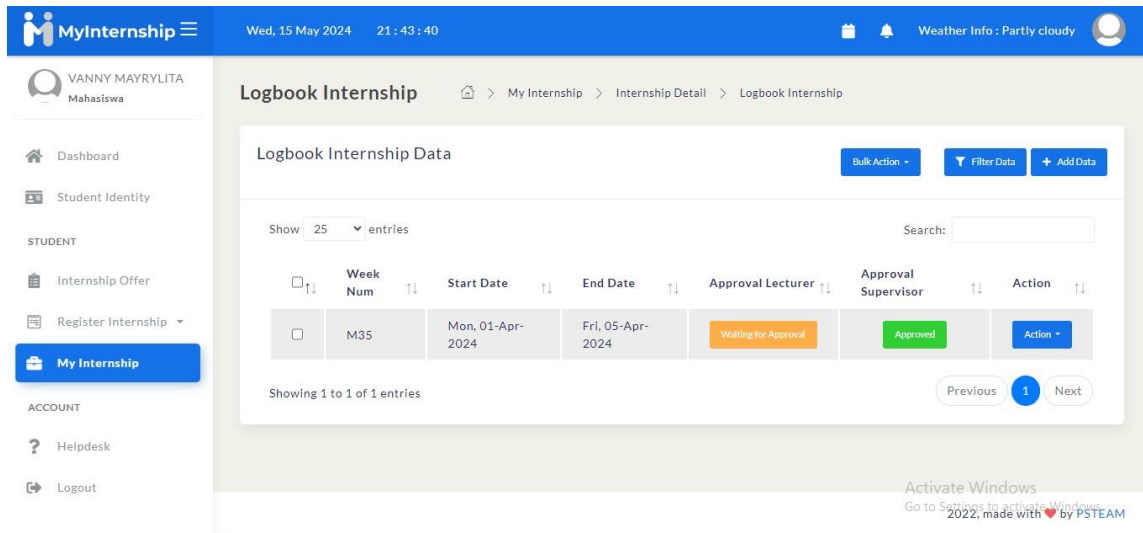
MyInternship

Wed, 15 May 2024 21 : 43 : 40

Weather Info : Partly cloudy

VANNY MAYRYLITA
Mahasiswa

Dashboard

Student Identity

STUDENT

Internship Offer

Register Internship

My Internship

ACCOUNT

Helpdesk

Logout

Logbook Internship

My Internship > Internship Detail > Logbook Internship

Logbook Internship Data

Bulk Action

Filter Data

+ Add Data

Show 25 entries

Search:

| | Week Num | Start Date | End Date | Approval Lecturer | Approval Supervisor | Action |
|---|---|---|---|---|---|---|
| | M35 | Mon, 01-Apr-2024 | Fri, 05-Apr-2024 | Waiting for Approval | Approved | Action |

Showing 1 to 1 of 1 entries

Previous 1 Next

Activate Windows
Go to Settings to activate Windows.

2022, made with by PSTEAM